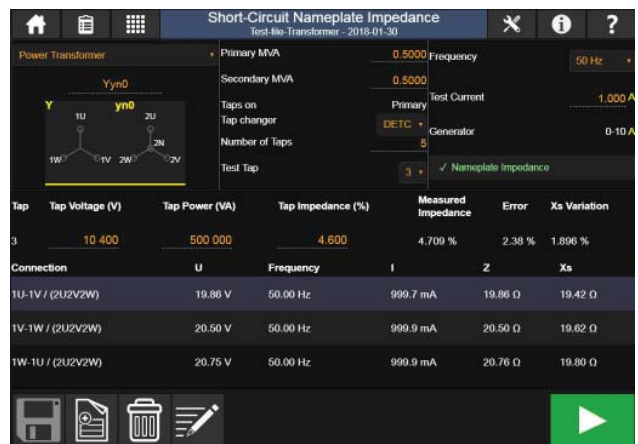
Short-Circuit Nameplate Impedance
Test-file-Transformer - 2018-01-30

Power Transformer

Yyn0

Y yn0

1U 2U

2N

1W 1V 2W 2V

Primary MVA 0.5000
Secondary MVA 0.5000
Taps on Primary
Tap changer DETC
Number of Taps 5
Test Tap 3

Frequency 50 Hz
Test Current 1.000 A
Generator 0-10 A
✓ Nameplate Impedance

| Tap | Tap Voltage (V) | Tap Power (VA) | Tap Impedance (%) | Measured Impedance | Error | Xs Variation |
|---|---|---|---|---|---|---|
| 3 | 10 400 | 500 000 | 4.600 | 4.709 % | 2.38 % | 1.896 % |

| Connection | U | Frequency | I | Z | Xs |
|---|---|---|---|---|---|
| 1U-1V / (2U2V2W) | 19.86 V | 50.00 Hz | 999.7 mA | 19.86 Ω | 19.42 Ω |
| 1V-1W / (2U2V2W) | 20.50 V | 50.00 Hz | 999.9 mA | 20.50 Ω | 19.62 Ω |
| 1W-1U / (2U2V2W) | 20.75 V | 50.00 Hz | 999.9 mA | 20.76 Ω | 19.80 Ω |